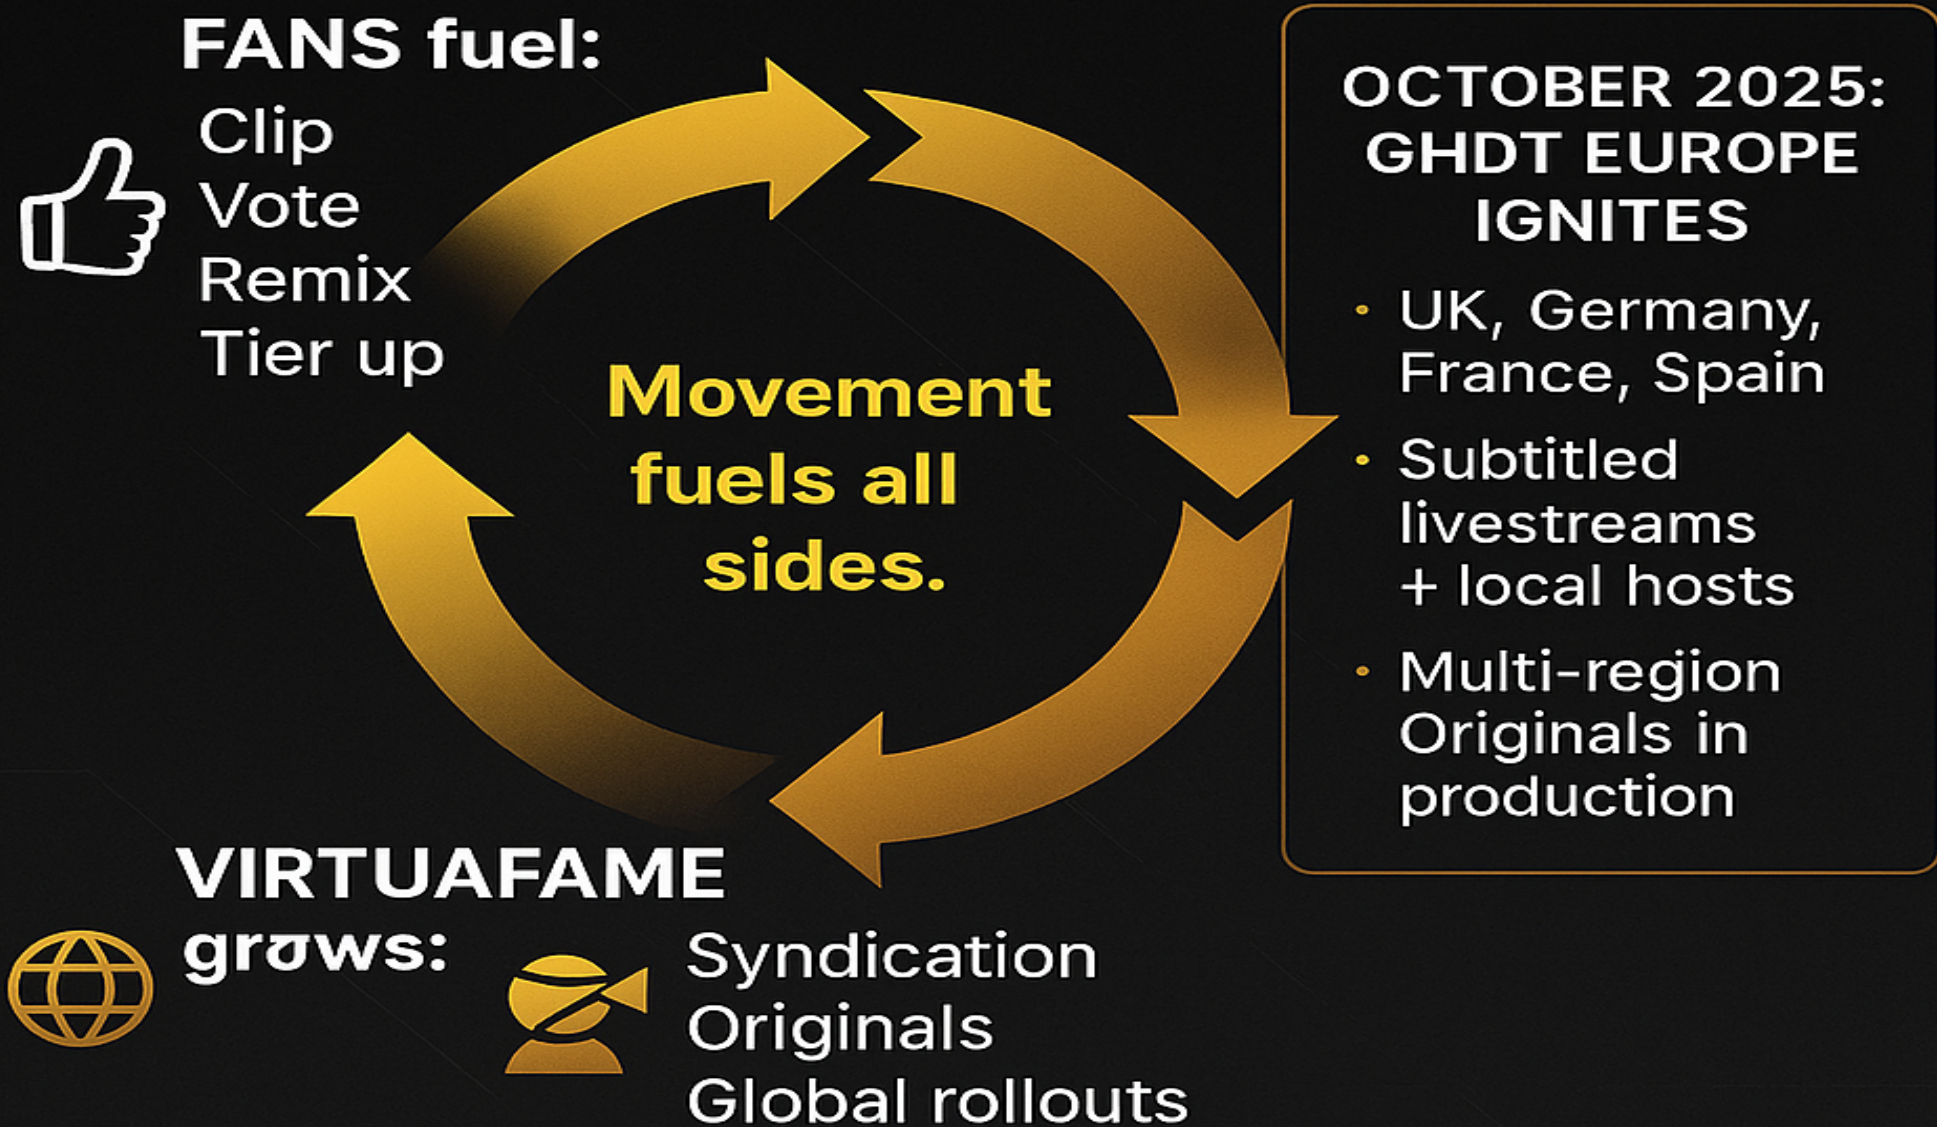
FANS fuel:
Clip
Vote
Remix
Tier up

Movement fuels all sides.

OCTOBER 2025: GHDT EUROPE IGNITES

• UK, Germany, France, Spain
• Subtitled livestreams + local hosts
• Multi-region Originals in production

VIRTUAFAME grʊws:
Syndication
Originals
Global rollouts